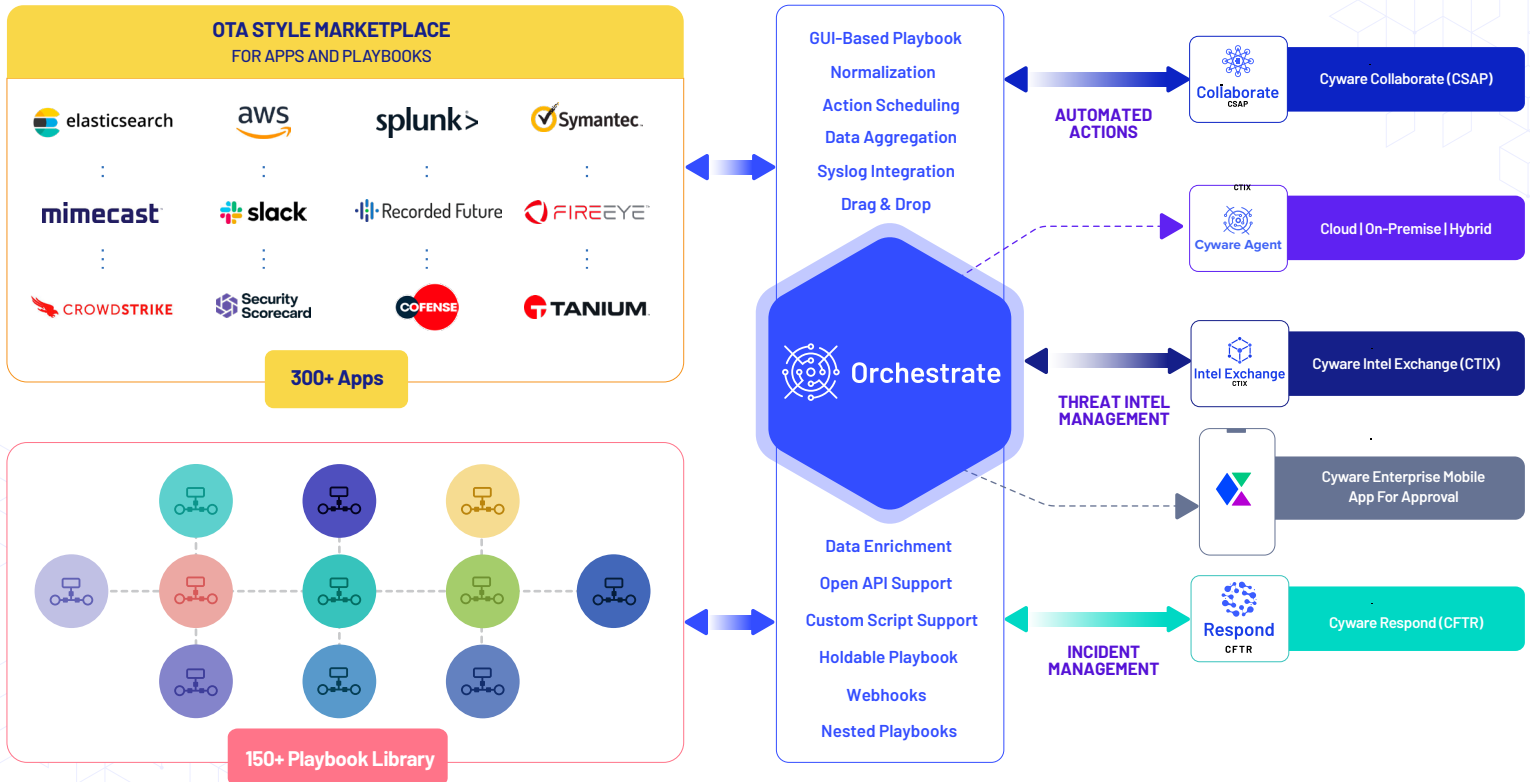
OTA STYLE MARKETPLACE
FOR APPS AND PLAYBOOKS

elasticsearch
aws
splunk>
Symantec.
mimecast
slack
Recorded Future
FIREEYE
CROWDSTRIKE
Security Scorecard
COFENSE
TANIUM

300+ Apps

150+ Playbook Library

GUI-Based Playbook
Normalization
Action Scheduling
Data Aggregation
Syslog Integration
Drag & Drop

Orchestrate

Data Enrichment
Open API Support
Custom Script Support
Holdable Playbook
Webhooks
Nested Playbooks

AUTOMATED ACTIONS

Collaborate
CSAP
Cyware Collaborate (CSAP)

CTIX
Cyware Agent
Cloud | On-Premise | Hybrid

THREAT INTEL MANAGEMENT

Intel Exchange
CTIX
Cyware Intel Exchange (CTIX)

Cyware Enterprise Mobile App For Approval

INCIDENT MANAGEMENT

Respond
CFTR
Cyware Respond (CFTR)